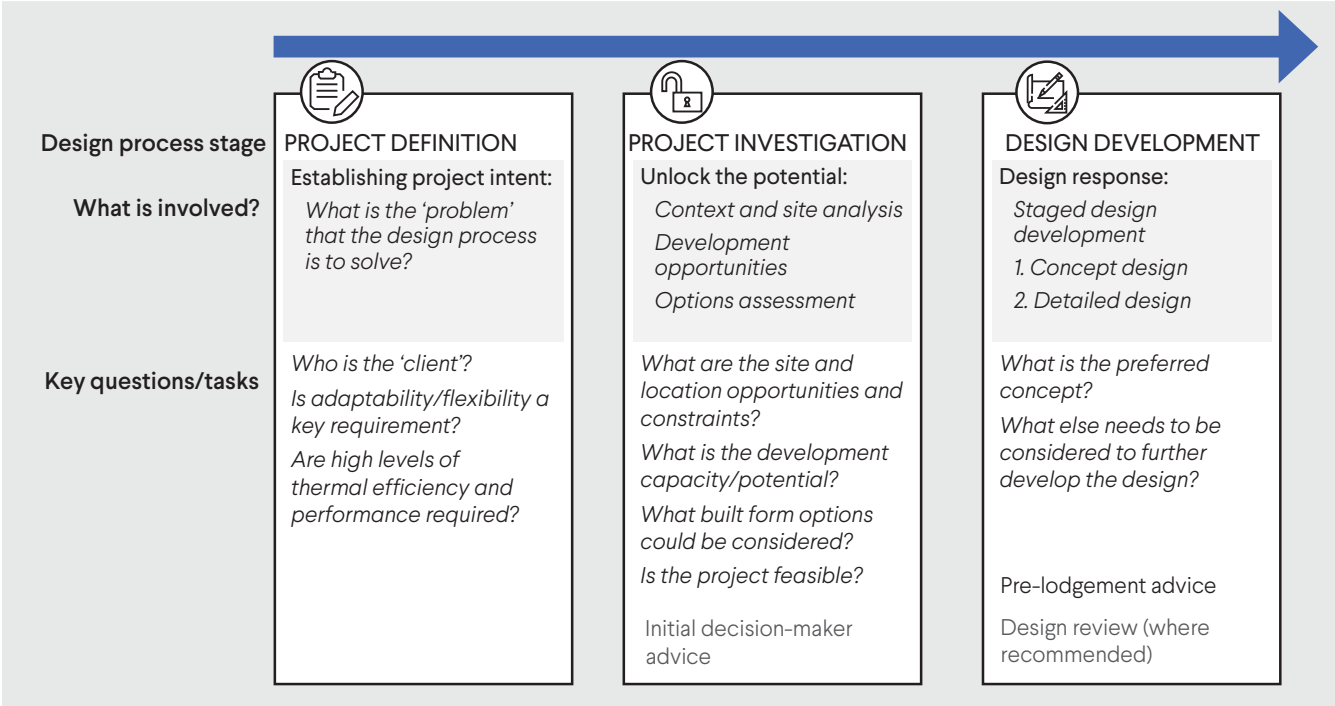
Design process stage

What is involved?

Key questions/tasks

PROJECT DEFINITION

Establishing project intent:

*What is the 'problem' that the design process is to solve?*

*Who is the 'client'?*

*Is adaptability/flexibility a key requirement?*

*Are high levels of thermal efficiency and performance required?*

PROJECT INVESTIGATION

Unlock the potential:

*Context and site analysis*

*Development opportunities*

*Options assessment*

*What are the site and location opportunities and constraints?*

*What is the development capacity/potential?*

*What built form options could be considered?*

*Is the project feasible?*

Initial decision-maker advice

DESIGN DEVELOPMENT

Design response:

*Staged design development*

*1. Concept design*

*2. Detailed design*

*What is the preferred concept?*

*What else needs to be considered to further develop the design?*

Pre-lodgement advice

Design review (where recommended)